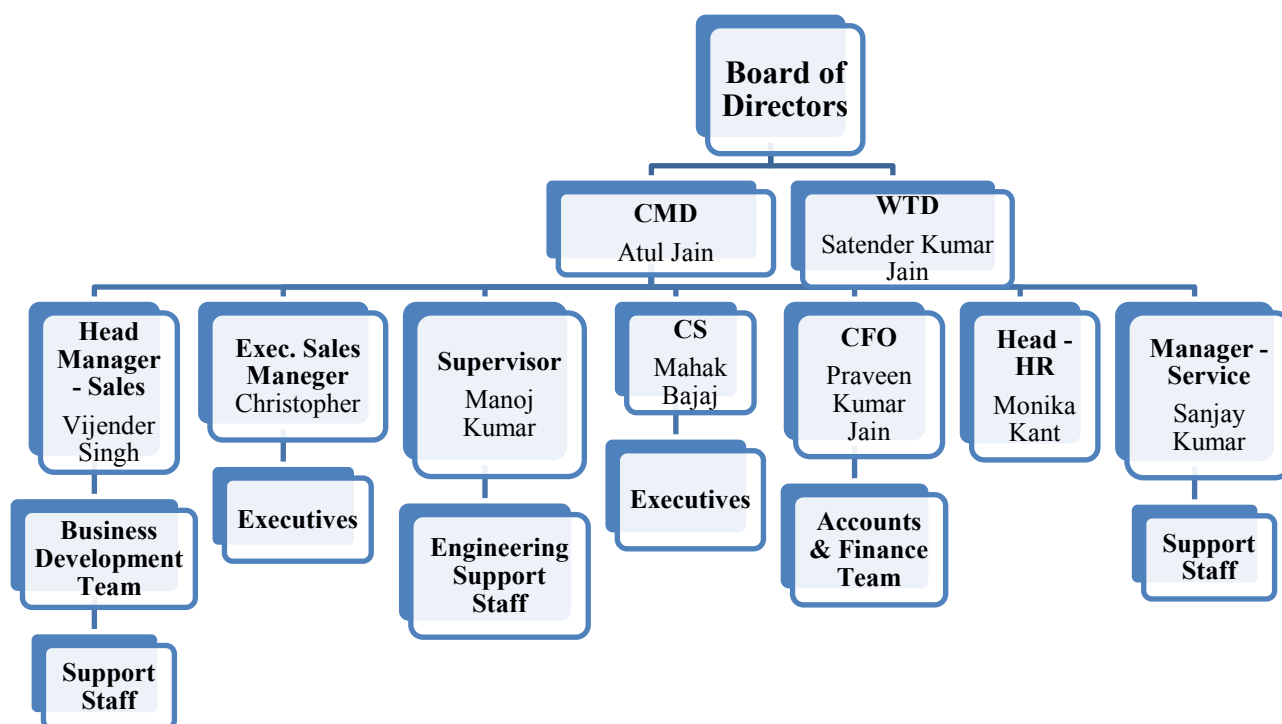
Board of Directors

CMD
Atul Jain

WTD
Satender Kumar Jain

Head Manager - Sales
Vijender Singh

Business Development Team

Support Staff

Exec. Sales Maneger
Christopher

Executives

Supervisor
Manoj Kumar

Engineering Support Staff

CS
Mahak Bajaj

Executives

CFO
Praveen Kumar Jain

Accounts & Finance Team

Head - HR
Monika Kant

Manager - Service
Sanjay Kumar

Support Staff